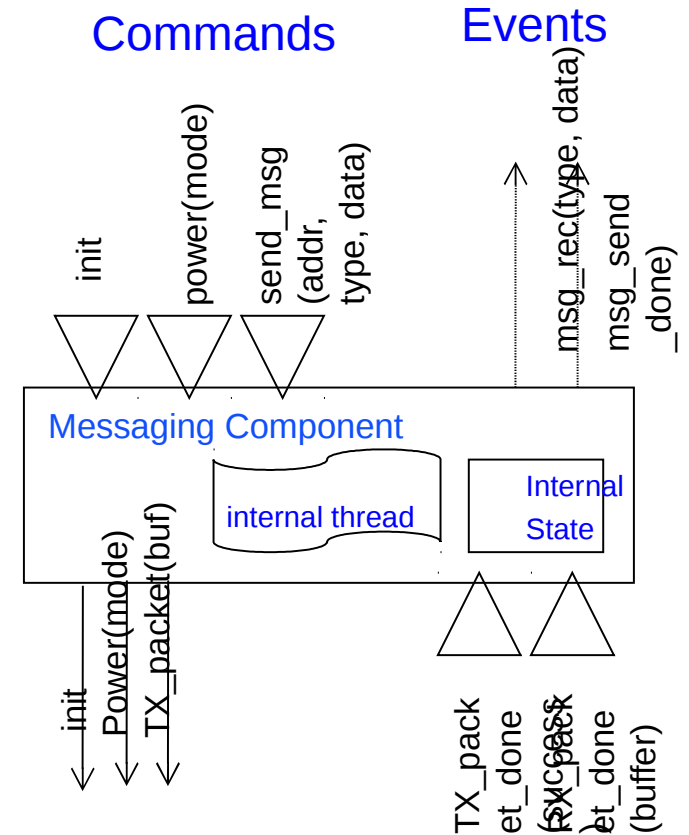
Commands

Events

init

power(mode)

send_msg (addr, type, data)

msg_rec(type, data)

msg_send _done)

Messaging Component

internal thread

Internal State

init

Power(mode)

TX_packet(buf)

TX_packet_done (success)

RX_packet_done (buffer)